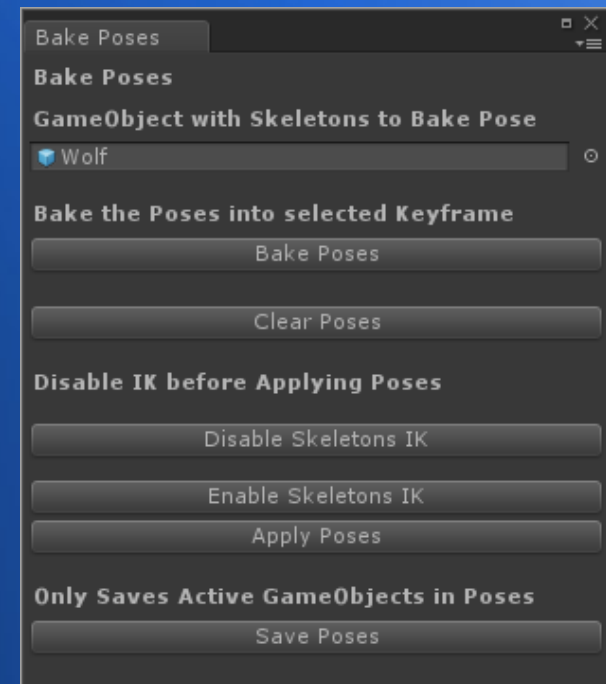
Bake Poses

Bake Poses

GameObject with Skeletons to Bake Pose

Wolf

Bake the Poses into selected Keyframe

Bake Poses

Clear Poses

Disable IK before Applying Poses

Disable Skeletons IK

Enable Skeletons IK

Apply Poses

Only Saves Active GameObjects in Poses

Save Poses